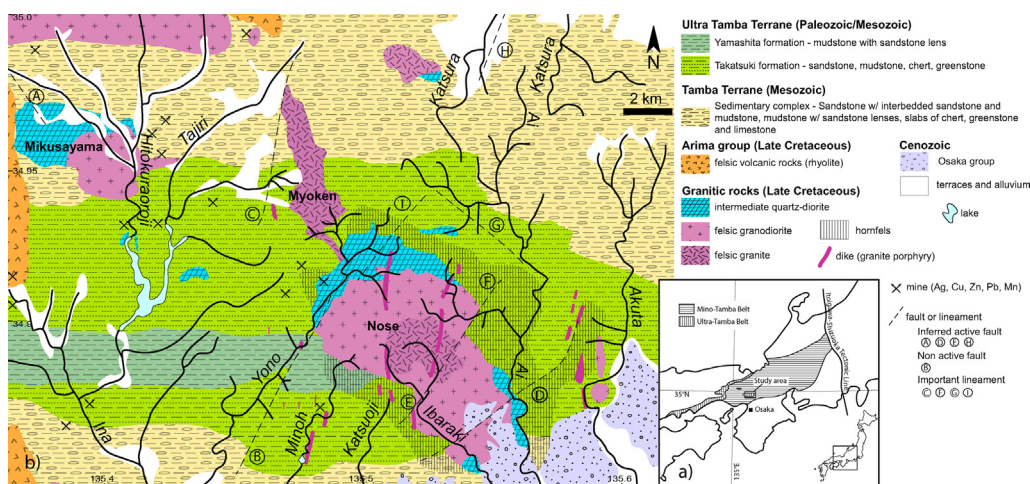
35.0

A

Mikusayama

34.55

Hirokurazoji

Tajiri

C

Myoken

I

Katsura

H

Katsura

N

2 km

G

F

Nose

Akuta

D

E

Yono

Minoh

Katsuoji

Ibaraki

Ina

B

b)

34.8

135.4

135.5

135.6

Ultra Tamba Terrane (Paleozoic/Mesozoic)

Yamashita formation - mudstone with sandstone lens

Takatsuki formation - sandstone, mudstone, chert, greenstone

Tamba Terrane (Mesozoic)

Sedimentary complex - Sandstone w/ interbedded sandstone and mudstone, mudstone w/ sandstone lenses, slabs of chert, greenstone and limestone

Arima group (Late Cretaceous)

felsic volcanic rocks (rhyolite)

Cenozoic

Osaka group

terraces and alluvium

Granitic rocks (Late Cretaceous)

intermediate quartz-diorite

lake

felsic granodiorite

hornfels

felsic granite

dike (granite porphyry)

mine (Ag, Cu, Zn, Pb, Mn)

fault or lineament

Inferred active fault
A D E H

Non active fault
B

Important lineament
C F G I

Mino-Tamba Belt

Ultra-Tamba Belt

Itoigawa-Shizuoka Tectonic Line

Study area

35°N

Osaka

135°E

a)